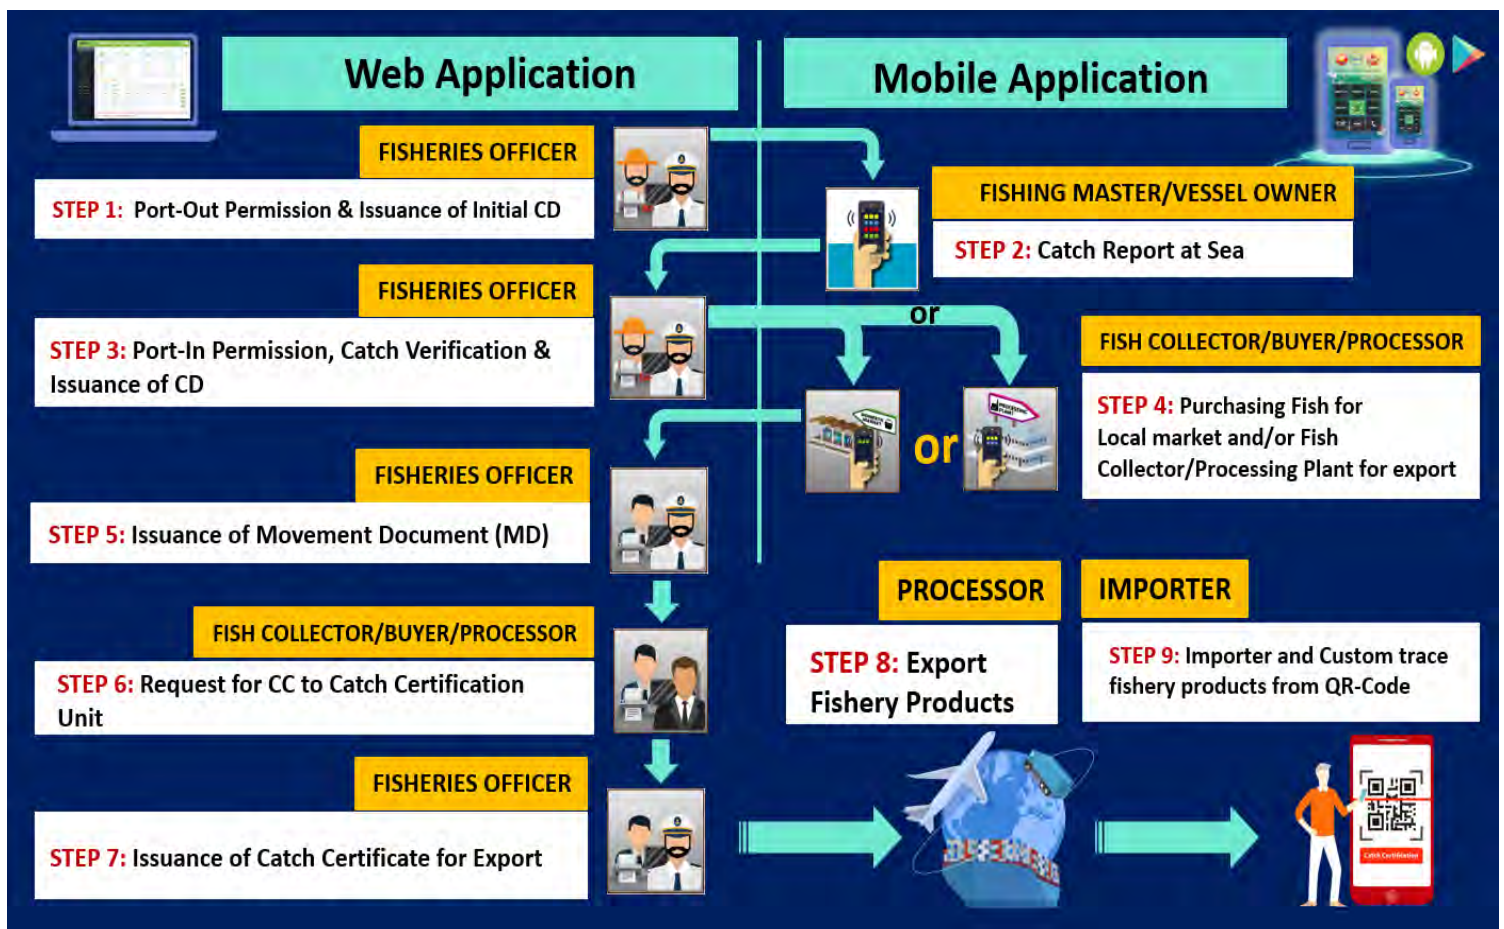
Web Application

Mobile Application

FISHERIES OFFICER

STEP 1: Port-Out Permission & Issuance of Initial CD

FISHING MASTER/VESSEL OWNER

STEP 2: Catch Report at Sea

FISHERIES OFFICER

STEP 3: Port-In Permission, Catch Verification & Issuance of CD

or

FISH COLLECTOR/BUYER/PROCESSOR

STEP 4: Purchasing Fish for Local market and/or Fish Collector/Processing Plant for export

or

FISHERIES OFFICER

STEP 5: Issuance of Movement Document (MD)

FISH COLLECTOR/BUYER/PROCESSOR

STEP 6: Request for CC to Catch Certification Unit

PROCESSOR

STEP 8: Export Fishery Products

IMPORTER

STEP 9: Importer and Custom trace fishery products from QR-Code

FISHERIES OFFICER

STEP 7: Issuance of Catch Certificate for Export